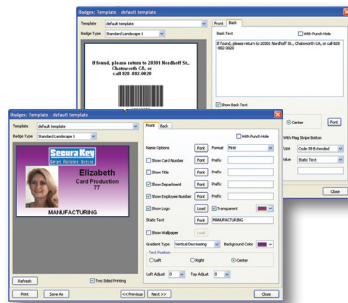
Badges: Template default template

Template default template

Badge Type Standard Landscape 1

Front Back

Back Text

With Punch Hole

If found, please return to 20301 Nordhoff St., Chatsworth CA, or call 800-3020

If found, please return to 20301 Nordhoff St., Chatsworth CA, or call 020 .882.00.20

Show Back Text

Center

Font

With Mag Stripe Bottom

Type Code 39 Extended

Static Text

Badges: Template default template

Template default template

Badge Type Standard Landscape 1

Front Back

Seeura Key

Elizabeth

Card Production

77

MANUFACTURING

Name Options Font Format First

Show Card Number Font Prefix

Show Title Font Prefix

Show Department Font Prefix

Show Employee Number Font Prefix

Show Logo Load Transparent

Static Text Font MANUFACTURING

Show Wallpaper Load

Gradient Type Vertical Decreasing Background Color

Text Position

Left Right Center

Left Adjust 0 Top Adjust 0

With Punch Hole

Refresh

Two Sided Printing

Print Save As <<Previous Next >> Close